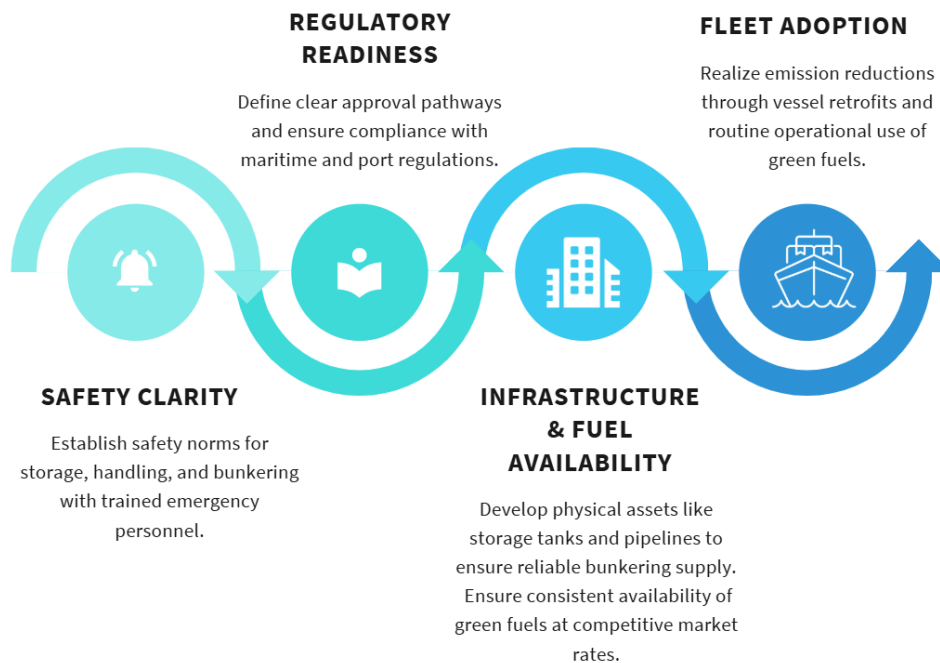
SAFETY CLARITY

Establish safety norms for storage, handling, and bunkering with trained emergency personnel.

REGULATORY READINESS

Define clear approval pathways and ensure compliance with maritime and port regulations.

INFRASTRUCTURE & FUEL AVAILABILITY

Develop physical assets like storage tanks and pipelines to ensure reliable bunkering supply. Ensure consistent availability of green fuels at competitive market rates.

FLEET ADOPTION

Realize emission reductions through vessel retrofits and routine operational use of green fuels.